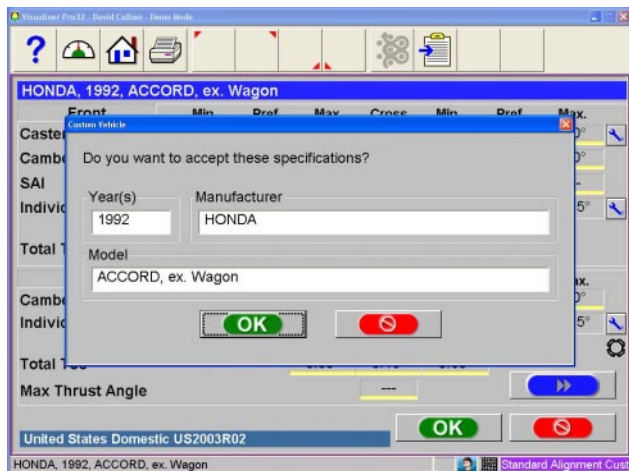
Visualiner Pro32 - David Collins - Demo Mode

HONDA, 1992, ACCORD, ex. Wagon

Front Min Pref Max Cross Min Pref Max.

Caster

Cambe

SAI

Indivi

Total T

Cambe

Indivi

Total T

Max Thrust Angle

---

Custom Vehicle

Do you want to accept these specifications?

Year(s)
1992

Manufacturer
HONDA

Model
ACCORD, ex. Wagon

OK

United States Domestic US2003R02

OK

HONDA, 1992, ACCORD, ex. Wagon

Standard Alignment Cust